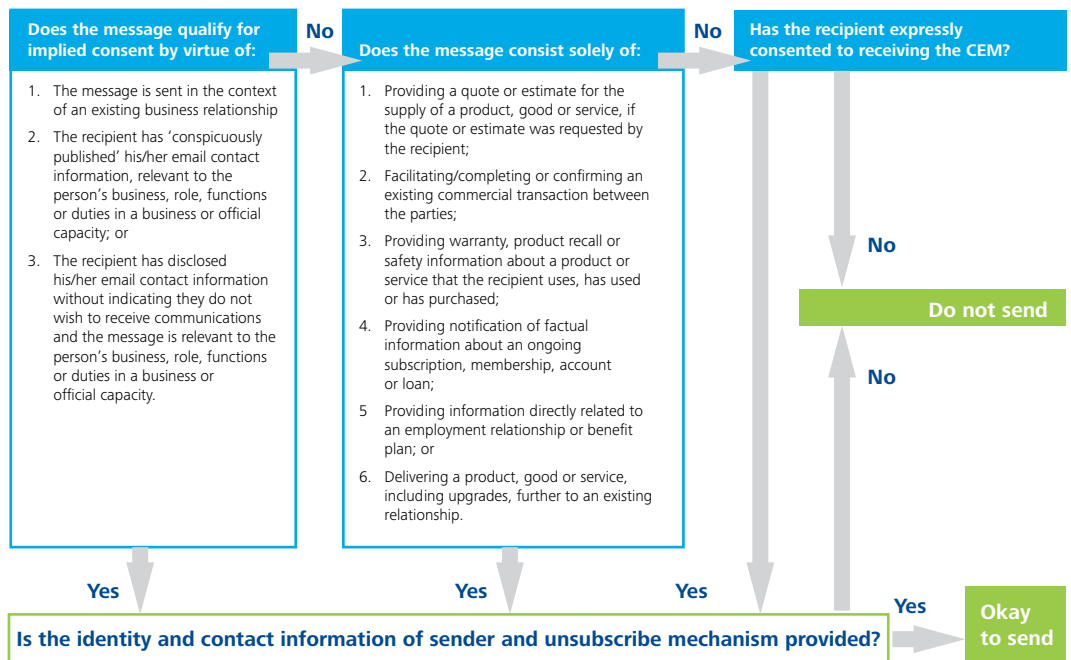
Does the message qualify for implied consent by virtue of:

1. The message is sent in the context of an existing business relationship
2. The recipient has 'conspicuously published' his/her email contact information, relevant to the person's business, role, functions or duties in a business or official capacity; or
3. The recipient has disclosed his/her email contact information without indicating they do not wish to receive communications and the message is relevant to the person's business, role, functions or duties in a business or official capacity.

No

Does the message consist solely of:

1. Providing a quote or estimate for the supply of a product, good or service, if the quote or estimate was requested by the recipient;
2. Facilitating/completing or confirming an existing commercial transaction between the parties;
3. Providing warranty, product recall or safety information about a product or service that the recipient uses, has used or has purchased;
4. Providing notification of factual information about an ongoing subscription, membership, account or loan;
5 Providing information directly related to an employment relationship or benefit plan; or
6. Delivering a product, good or service, including upgrades, further to an existing relationship.

No

Has the recipient expressly consented to receiving the CEM?

No

Do not send

No

Yes

Yes

Yes

Yes

Is the identity and contact information of sender and unsubscribe mechanism provided?

Okay to send